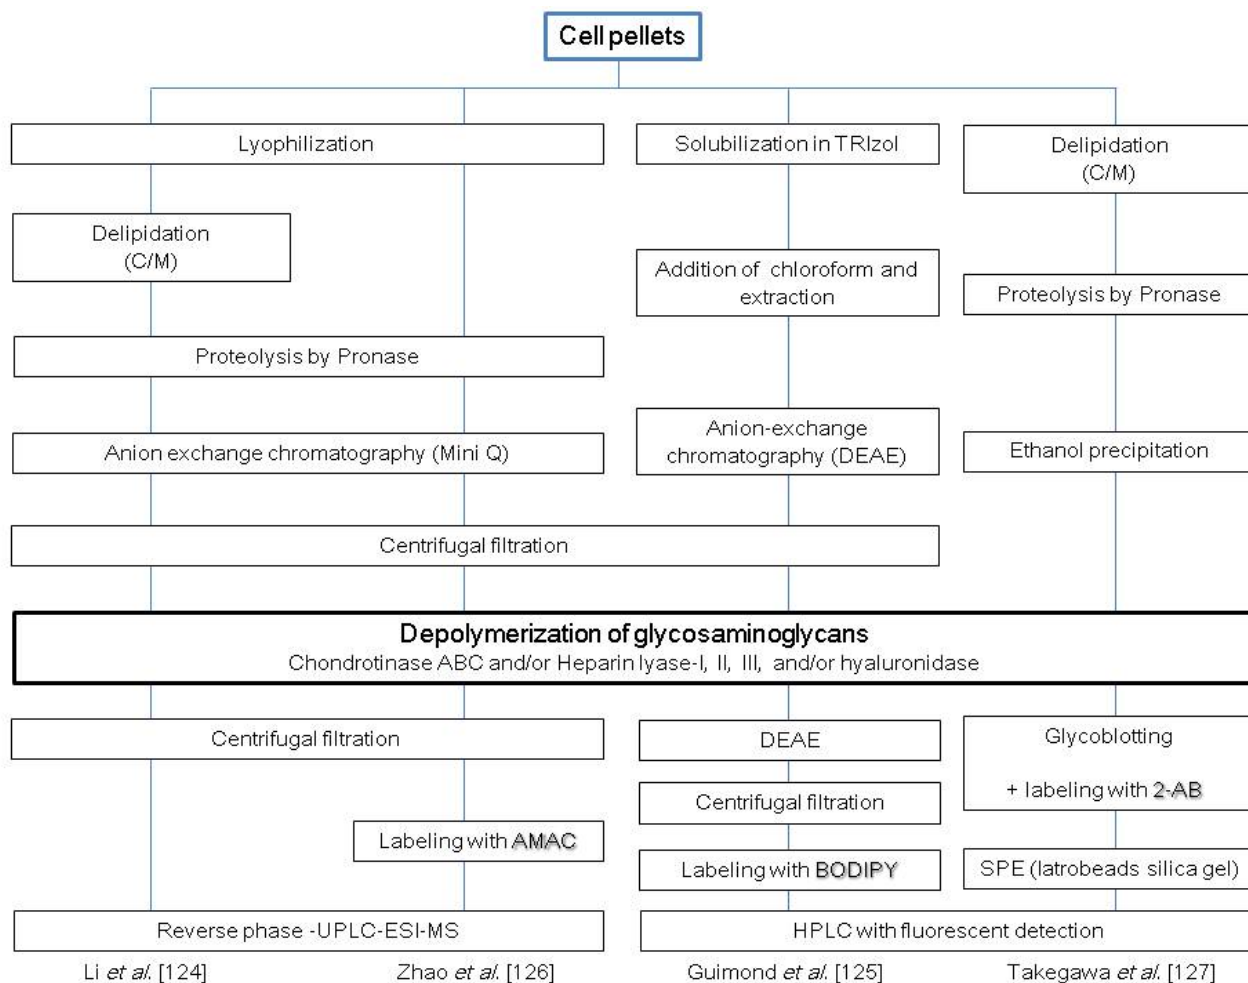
Cell pellets

Lyophilization

Solubilization in TRIzol

Delipidation (C/M)

Delipidation (C/M)

Addition of chloroform and extraction

Proteolysis by Pronase

Proteolysis by Pronase

Anion exchange chromatography (Mini Q)

Anion-exchange chromatography (DEAE)

Ethanol precipitation

Centrifugal filtration

Depolymerization of glycosaminoglycans
Chondrotinase ABC and/or Heparin lyase-I, II, III, and/or hyaluronidase

Centrifugal filtration

DEAE

Glycoblotting

+ labeling with 2-AB

Centrifugal filtration

Labeling with AMAC

Labeling with BODIPY

SPE (Iatrobeads silica gel)

Reverse phase -UPLC-ESI-MS

HPLC with fluorescent detection

Li *et al.* [124]

Zhao *et al.* [126]

Guimond *et al.* [125]

Takegawa *et al.* [127]